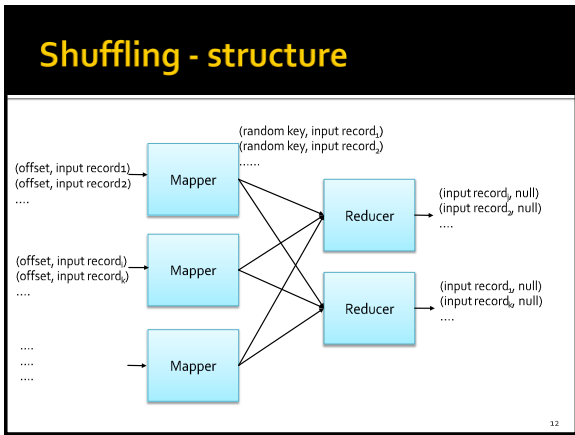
Shuffling - structure

(random key, input record$_1$)
(random key, input record$_2$)
……

(offset, input record1)
(offset, input record2)
….

Mapper

(offset, input record$_j$)
(offset, input record$_k$)
….

Mapper

….
….
….

Mapper

Reducer

(input record$_j$, null)
(input record$_2$, null)
….

Reducer

(input record$_1$, null)
(input record$_k$, null)
….

12